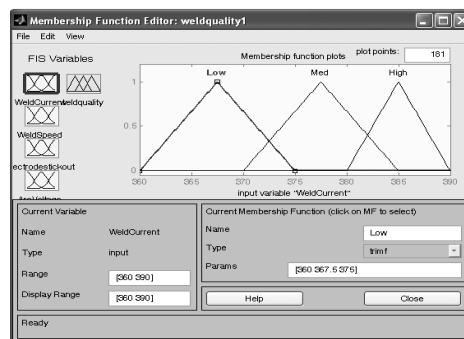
Membership Function Editor: weldquality1

File Edit View

FIS Variables

WeldCurrent weldquality

WeldSpeed

ectrodestickout

ArcVoltage

Membership function plots

plot points: 181

Low Med High

1

0.5

0

360 365 370 375 380 385 390

input variable "WeldCurrent"

Current Variable

Name WeldCurrent

Type input

Range [360 390]

Display Range [360 390]

Current Membership Function (click on MF to select)

Name Low

Type trimf

Params [360 367.5 375]

Help

Close

Ready